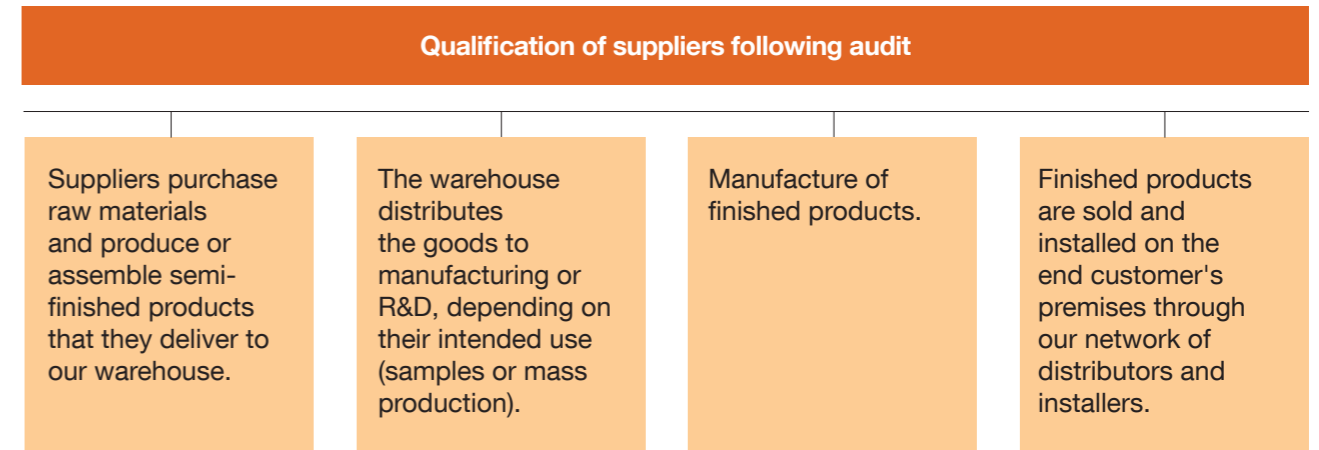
Qualification of suppliers following audit

Suppliers purchase raw materials and produce or assemble semi-finished products that they deliver to our warehouse.

The warehouse distributes the goods to manufacturing or R&D, depending on their intended use (samples or mass production).

Manufacture of finished products.

Finished products are sold and installed on the end customer's premises through our network of distributors and installers.